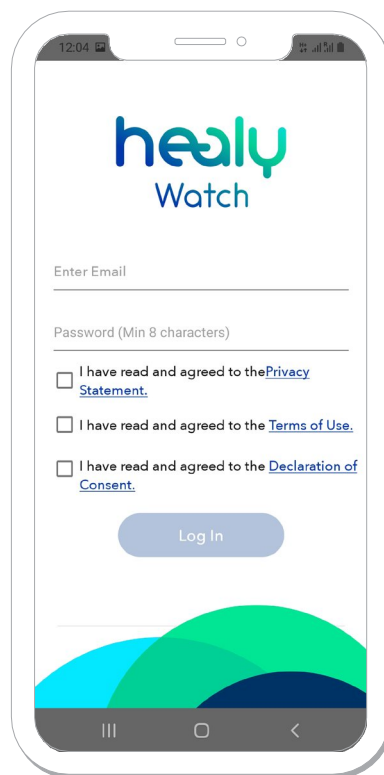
12:04

healy
Watch

Enter Email

Password (Min 8 characters)

I have read and agreed to thePrivacy Statement.

I have read and agreed to the Terms of Use.

I have read and agreed to the Declaration of Consent.

Log In